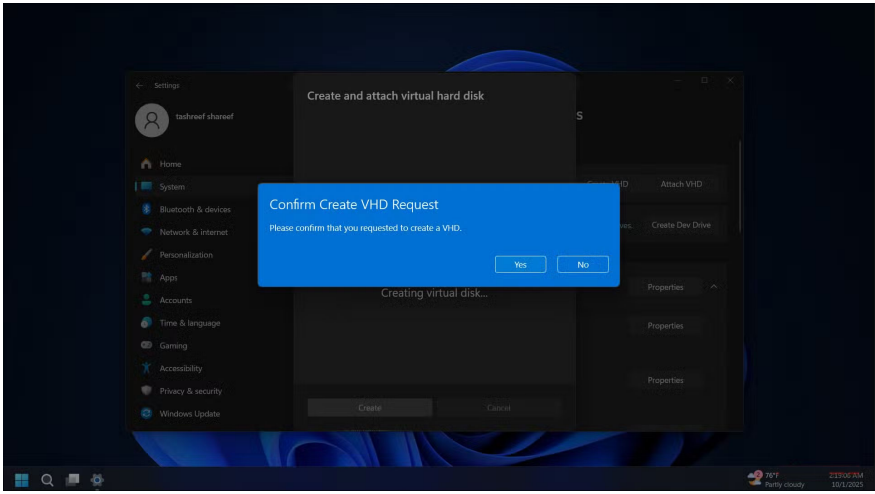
Settings

tashreef shareef

Home
System
Bluetooth & devices
Network & internet
Personalization
Apps
Accounts
Time & language
Gaming
Accessibility
Privacy & security
Windows Update

Create and attach virtual hard disk

s

Create VHD
Attach VHD
ves.
Create Dev Drive
Properties
Properties
Properties

Confirm Create VHD Request

Please confirm that you requested to create a VHD.

Yes
No

Creating virtual disk...

Create
Cancel

76°F
Partly cloudy
2:13:06 AM
10/1/2025